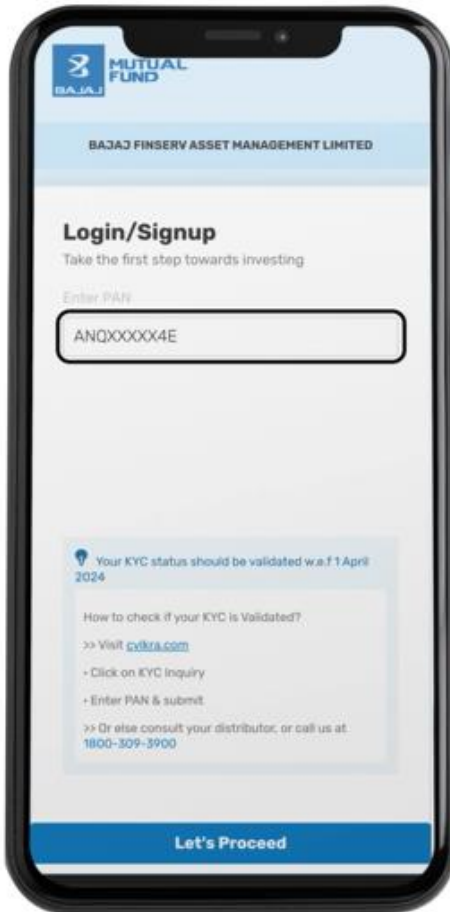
BAJAJ MUTUAL FUND

BAJAJ FINSERV ASSET MANAGEMENT LIMITED

Login/Signup

Take the first step towards investing

Enter PAN

ANQXXXXX4E

Your KYC status should be validated w.e.f 1 April 2024

How to check if your KYC is Validated?

>> Visit cvlkra.com

- Click on KYC Inquiry

- Enter PAN & submit

>> Or else consult your distributor, or call us at 1800-309-3900

Let's Proceed